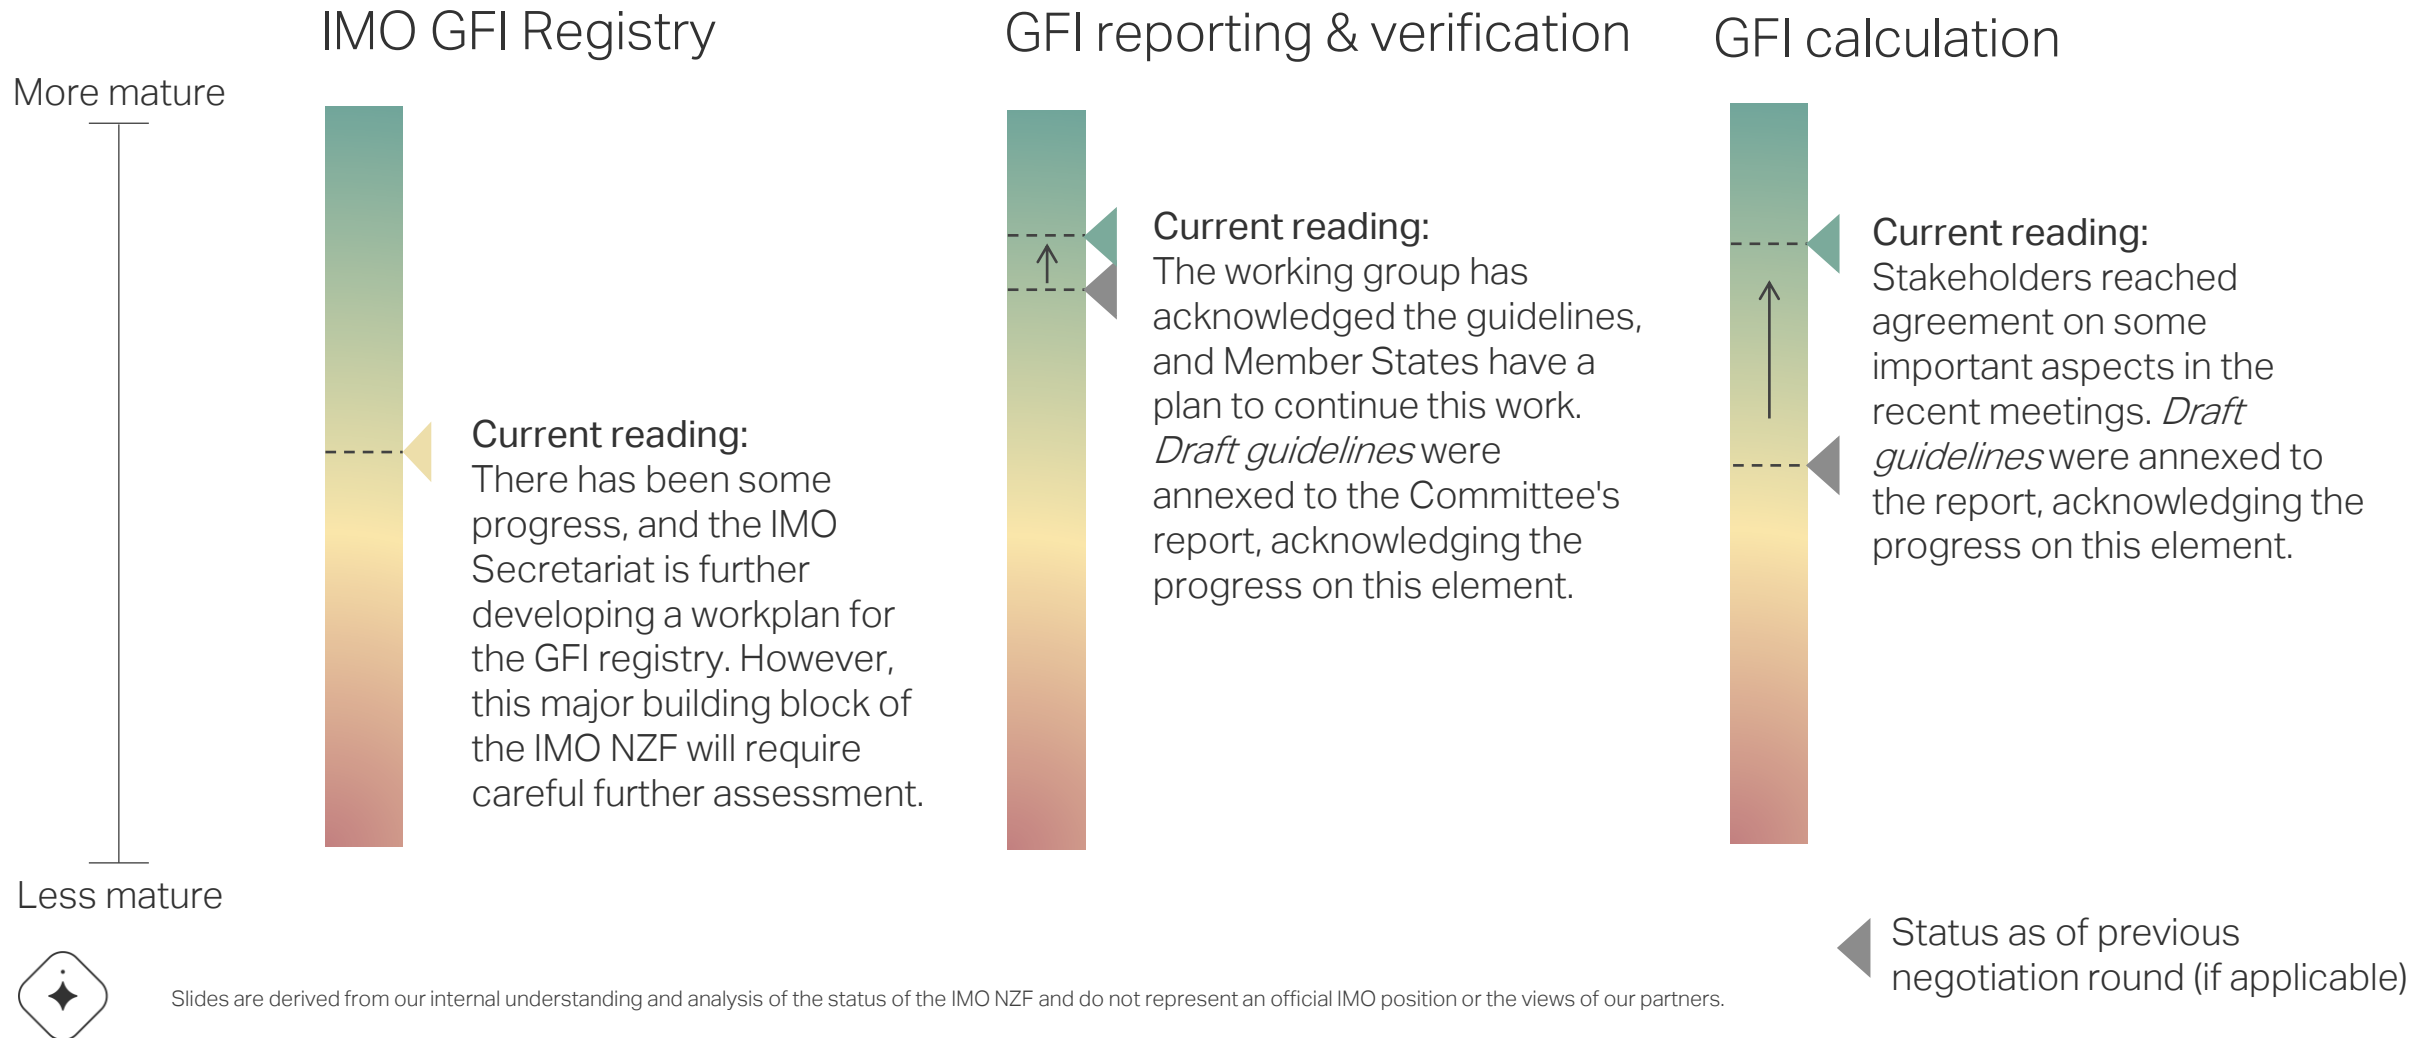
More mature

Less mature

IMO GFI Registry

Current reading:
There has been some progress, and the IMO Secretariat is further developing a workplan for the GFI registry. However, this major building block of the IMO NZF will require careful further assessment.

GFI reporting & verification

Current reading:
The working group has acknowledged the guidelines, and Member States have a plan to continue this work. *Draft guidelines* were annexed to the Committee's report, acknowledging the progress on this element.

GFI calculation

Current reading:
Stakeholders reached agreement on some important aspects in the recent meetings. *Draft guidelines* were annexed to the report, acknowledging the progress on this element.

Status as of previous negotiation round (if applicable)

Slides are derived from our internal understanding and analysis of the status of the IMO NZF and do not represent an official IMO position or the views of our partners.